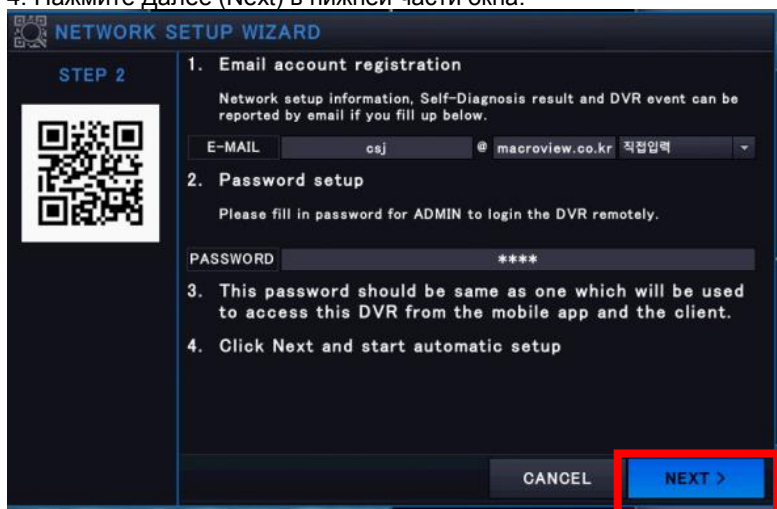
4. Нажмите Далее (Next) в нижней части окна.

NETWORK SETUP WIZARD

STEP 2

1. Email account registration

Network setup information, Self-Diagnosis result and DVR event can be reported by email if you fill up below.

| E-MAIL | csj | @ | macroview.co.kr | 직접입력 |
|---|---|---|---|---|

2. Password setup

Please fill in password for ADMIN to login the DVR remotely.

| PASSWORD | **** |
|---|---|

3. This password should be same as one which will be used to access this DVR from the mobile app and the client.

4. Click Next and start automatic setup

CANCEL

NEXT >